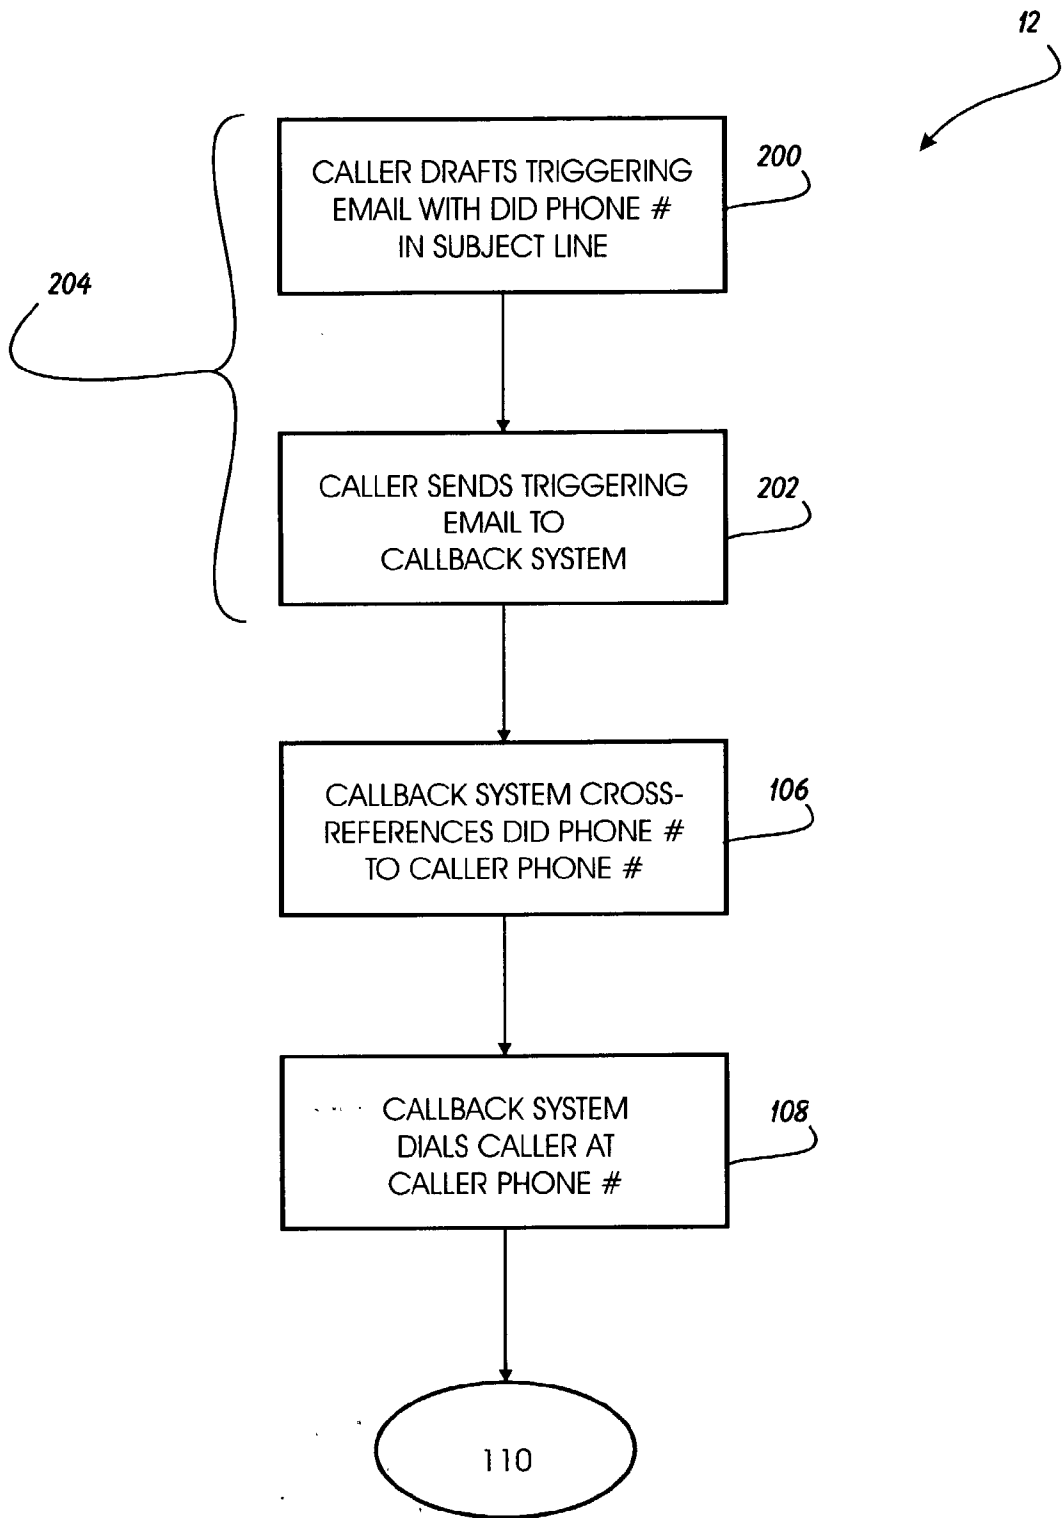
12

CALLER DRAFTS TRIGGERING EMAIL WITH DID PHONE # IN SUBJECT LINE

200

204

CALLER SENDS TRIGGERING EMAIL TO CALLBACK SYSTEM

202

CALLBACK SYSTEM CROSS-REFERENCES DID PHONE # TO CALLER PHONE #

106

CALLBACK SYSTEM DIALS CALLER AT CALLER PHONE #

108

110